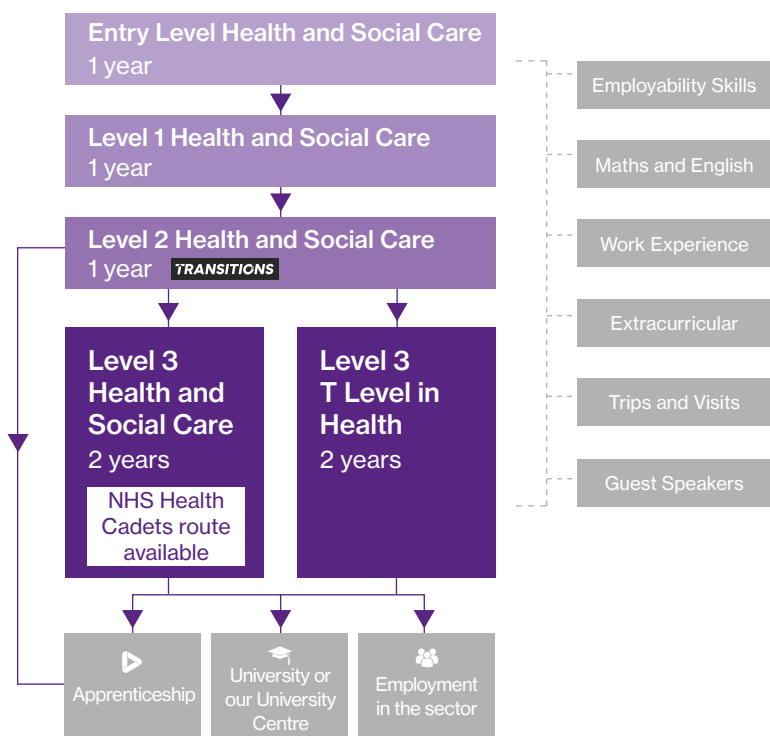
Entry Level Health and Social Care
1 year

Level 1 Health and Social Care
1 year

Level 2 Health and Social Care
1 year TRANSITIONS

Level 3 Health and Social Care
2 years

NHS Health Cadets route available

Level 3 T Level in Health
2 years

Apprenticeship

University or our University Centre

Employment in the sector

Employability Skills

Maths and English

Work Experience

Extracurricular

Trips and Visits

Guest Speakers